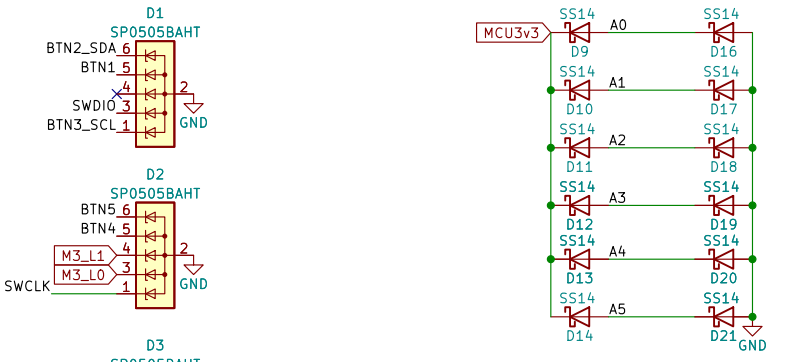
D1
SP0505BAHT
BTN2_SDA 6
BTN1 5
4
SWDIO 3
BTN3_SCL 1
2
GND

D2
SP0505BAHT
BTN5 6
BTN4 5
M3_L1 4
M3_L0 3
SWCLK 1
2
GND

D3
SP0505BAHT

MCU3v3
SS14 D9 A0 SS14 D16
SS14 D10 A1 SS14 D17
SS14 D11 A2 SS14 D18
SS14 D12 A3 SS14 D19
SS14 D13 A4 SS14 D20
SS14 D14 A5 SS14 D21
GND